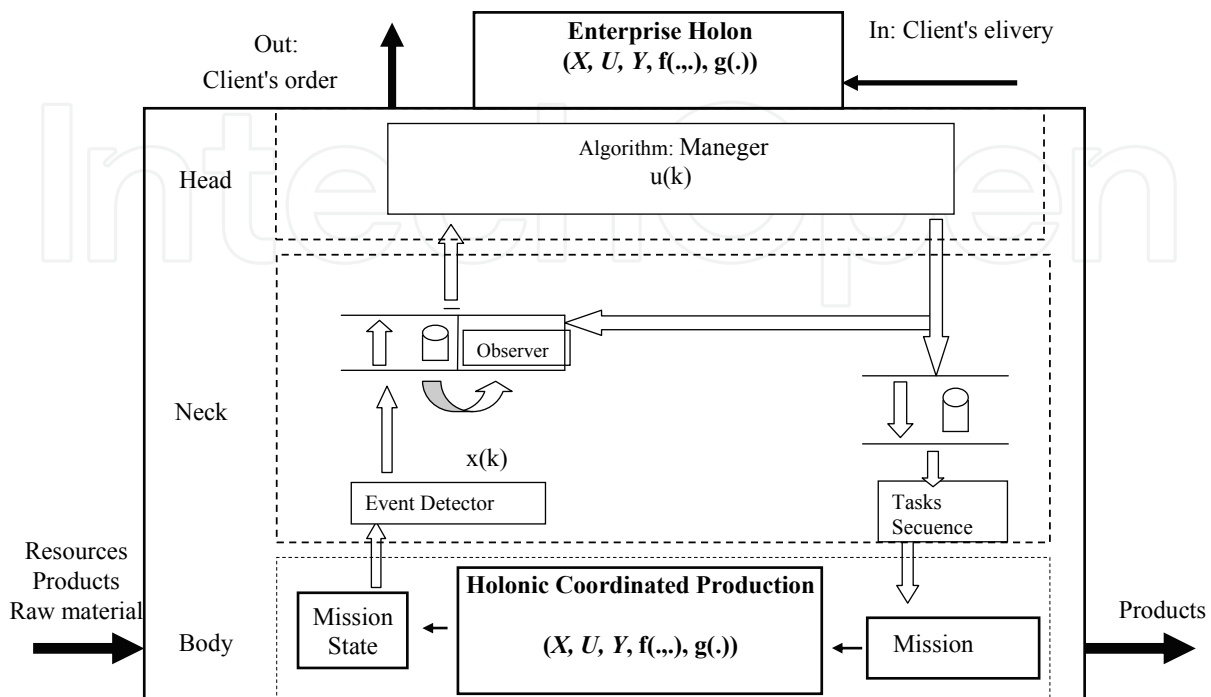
Out:
Client's order

Enterprise Holon
$(X, U, Y, f(.,.), g(.))$

In: Client's elivery

Head

Algorithm: Maneger
u(k)

Neck

Observer

x(k)

Event Detector

Tasks
Secuence

Resources
Products
Raw material

Body

Mission
State

Holonic Coordinated Production

$(X, U, Y, f(.,.), g(.))$

Mission

Products